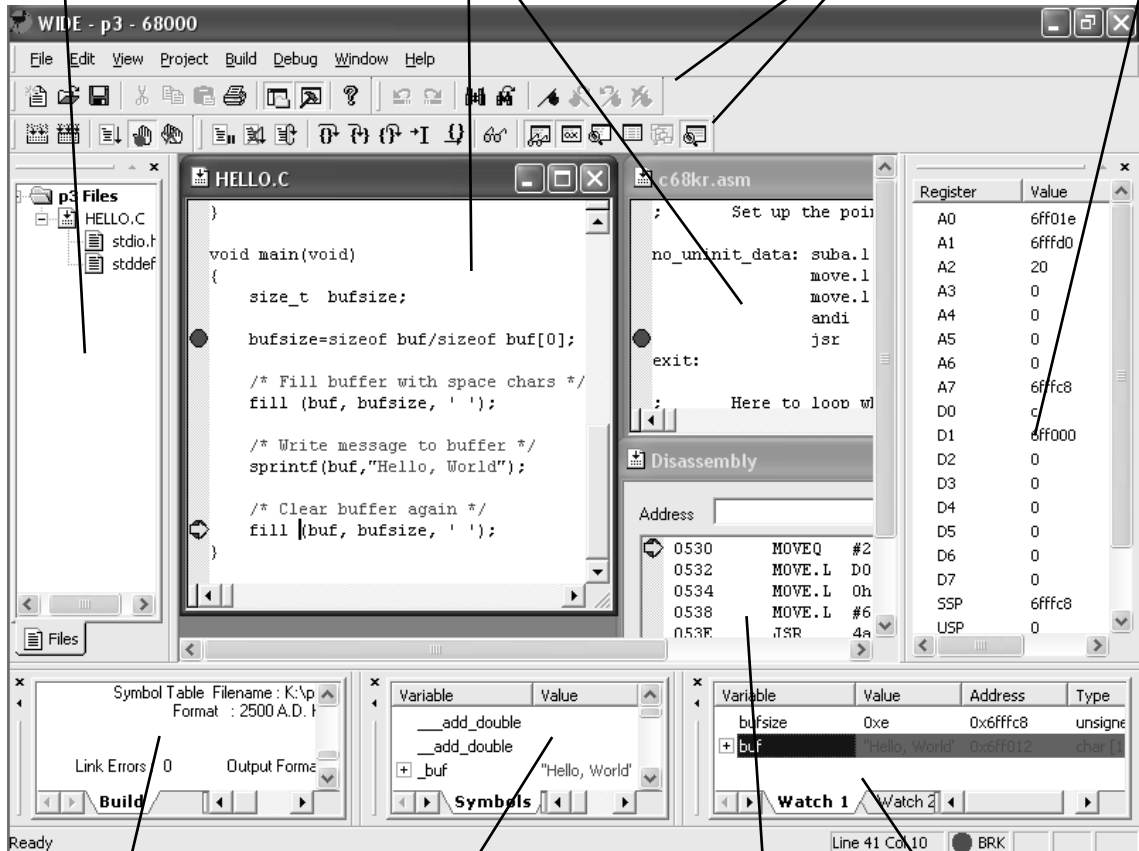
WIDE - p3 - 68000

File Edit View Project Build Debug Window Help

p3 Files
HELLO.C
stdio.h
stddef

Files

HELLO.C

}

void main(void)
{
    size_t bufsize;

    bufsize=sizeof buf/sizeof buf[0];

    /* Fill buffer with space chars */
    fill (buf, bufsize, ' ');

    /* Write message to buffer */
    sprintf(buf,"Hello, World");

    /* Clear buffer again */
    fill (buf, bufsize, ' ');
}

c68kr.asm

;        Set up the poi
no_uninit_data: suba.l
                move.l
                move.l
                andi
                jsr
exit:
;        Here to loop wl

Disassembly

Address

0530    MOVEQ    #2
0532    MOVE.L   D0
0534    MOVE.L   0h
0538    MOVE.L   #6
053E    JSR      4a

| Register | Value |
|---|---|
| A0 | 6ff01e |
| A1 | 6fffd0 |
| A2 | 20 |
| A3 | 0 |
| A4 | 0 |
| A5 | 0 |
| A6 | 0 |
| A7 | 6fffc8 |
| D0 | c |
| D1 | 6ff000 |
| D2 | 0 |
| D3 | 0 |
| D4 | 0 |
| D5 | 0 |
| D6 | 0 |
| D7 | 0 |
| SSP | 6fffc8 |
| USP | 0 |

Symbol Table Filename : K:\p
Format : 2500 A.D. I

Link Errors : 0    Output Forma

Build

| Variable | Value |
|---|---|
| __add_double | |
| __add_double | |
| _buf | "Hello, World" |

Symbols

| Variable | Value | Address | Type |
|---|---|---|---|
| bufsize | 0xe | 0x6fffc8 | unsigne |
| buf | "Hello, World" | 0x6ff012 | char [1 |

Watch 1   Watch 2

Ready    Line 41 Col 10    BRK